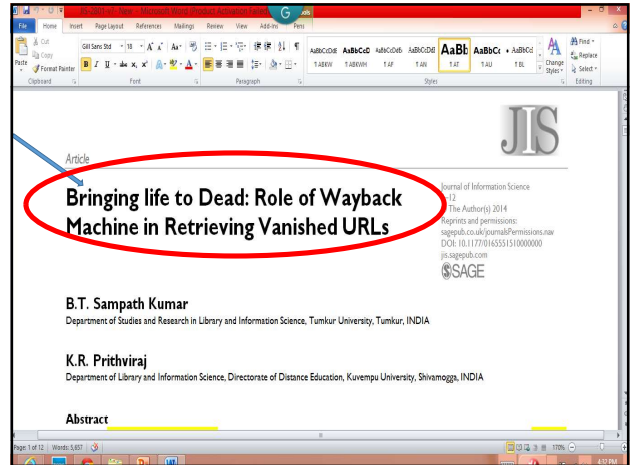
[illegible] - New - Microsoft Word (Product Activation Failed)

File Home Insert Page Layout References Mailings Review View Add-Ins Pens

Cut
Copy
Paste
Format Painter
Clipboard

Gill Sans Std 10 A A Aa
B I U abe x₂ x²
Font

Paragraph

AaBbCcDdE AaBbCcD AaBbCcDdE AaBbCcDdE AaBb AaBbCc AaBbCcl
¶ ABKW ¶ ABKWH ¶ AF ¶ AN ¶ AT ¶ AU ¶ BL
Change Styles
Styles

Find
Replace
Select
Editing

JIS

Article

Bringing life to Dead: Role of Wayback Machine in Retrieving Vanished URLs

Journal of Information Science
1–12
© The Author(s) 2014
Reprints and permissions:
sagepub.co.uk/journalsPermissions.nav
DOI: 10.1177/0165551510000000
jis.sagepub.com
SAGE

B.T. Sampath Kumar
Department of Studies and Research in Library and Information Science, Tumkur University, Tumkur, INDIA

K.R. Prithviraj
Department of Library and Information Science, Directorate of Distance Education, Kuvempu University, Shivamogga, INDIA

Abstract

Page: 1 of 12 Words: 5,657
170%
4:17 PM